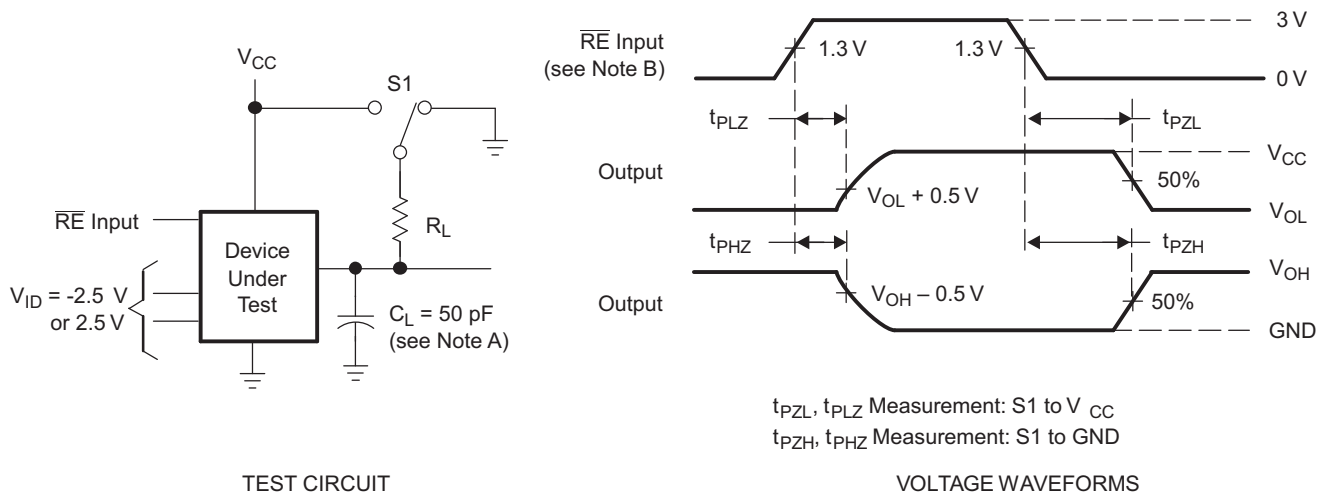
$V_{CC}$

S1

$\overline{RE}$ Input

Device Under Test

$V_{ID}$ = -2.5 V or 2.5 V

$R_L$

$C_L$ = 50 pF (see Note A)

TEST CIRCUIT

$\overline{RE}$ Input (see Note B)

1.3 V

1.3 V

3 V

0 V

$t_{PLZ}$

$t_{PZL}$

Output

$V_{CC}$

50%

$V_{OL}$ + 0.5 V

$V_{OL}$

$t_{PHZ}$

$t_{PZH}$

$V_{OH}$

Output

$V_{OH}$ – 0.5 V

50%

GND

$t_{PZL}$, $t_{PLZ}$ Measurement: S1 to $V_{CC}$

$t_{PZH}$, $t_{PHZ}$ Measurement: S1 to GND

VOLTAGE WAVEFORMS